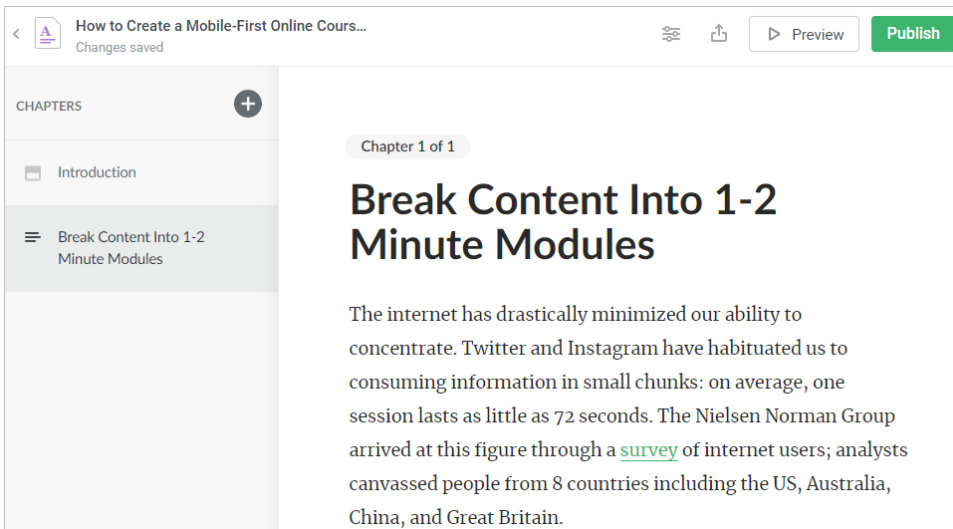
How to Create a Mobile-First Online Cours...
Changes saved

Preview

Publish

CHAPTERS

Introduction

Break Content Into 1-2 Minute Modules

Chapter 1 of 1

Break Content Into 1-2 Minute Modules

The internet has drastically minimized our ability to concentrate. Twitter and Instagram have habituated us to consuming information in small chunks: on average, one session lasts as little as 72 seconds. The Nielsen Norman Group arrived at this figure through a survey of internet users; analysts canvassed people from 8 countries including the US, Australia, China, and Great Britain.